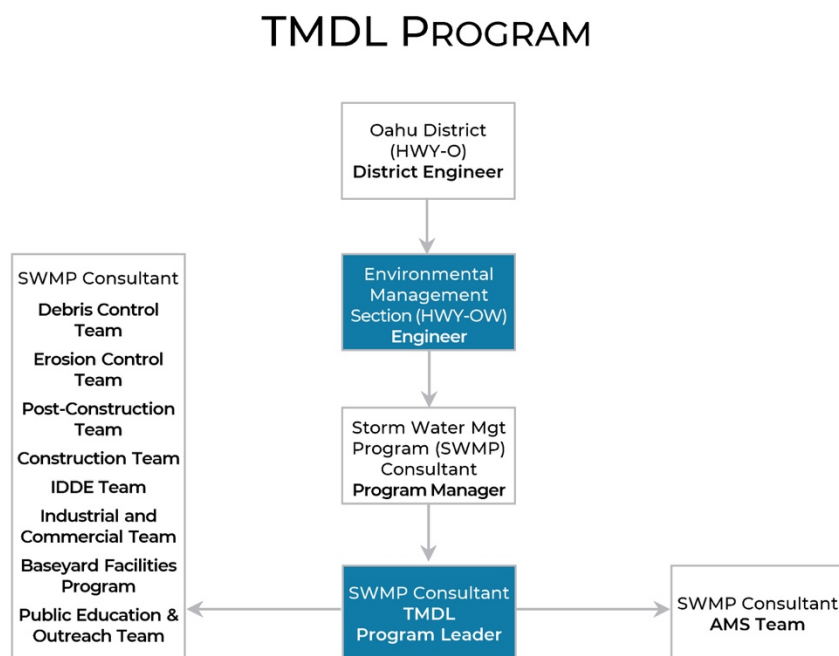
TMDL PROGRAM

Oahu District (HWY-O) District Engineer

Environmental Management Section (HWY-OW) Engineer

Storm Water Mgt Program (SWMP) Consultant Program Manager

SWMP Consultant TMDL Program Leader

SWMP Consultant

Debris Control Team

Erosion Control Team

Post-Construction Team

Construction Team

IDDE Team

Industrial and Commercial Team

Baseyard Facilities Program

Public Education & Outreach Team

SWMP Consultant AMS Team